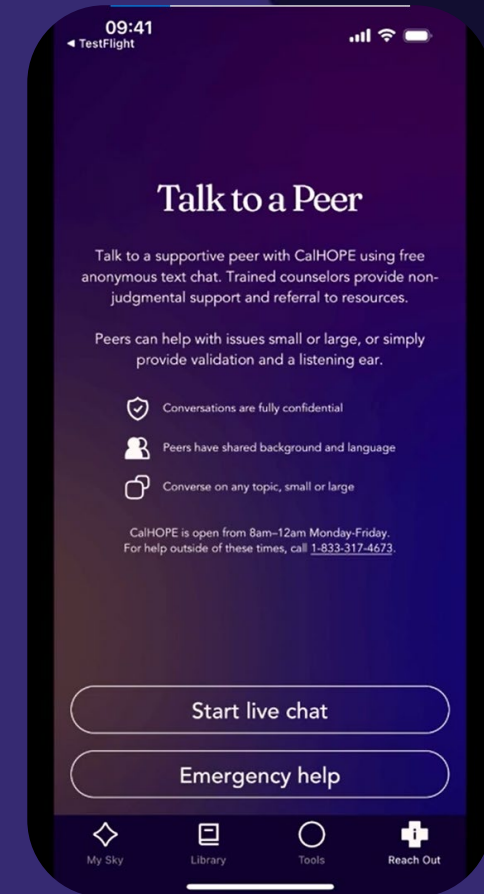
09:41
◀ TestFlight

Talk to a Peer

Talk to a supportive peer with CalHOPE using free anonymous text chat. Trained counselors provide non-judgmental support and referral to resources.

Peers can help with issues small or large, or simply provide validation and a listening ear.

Conversations are fully confidential

Peers have shared background and language

Converse on any topic, small or large

CalHOPE is open from 8am–12am Monday-Friday. For help outside of these times, call 1-833-317-4673.

Start live chat

Emergency help

My Sky
Library
Tools
Reach Out